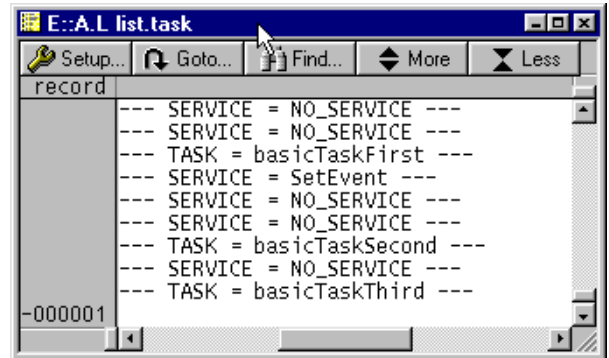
E::A.L list.task

Setup... Goto... Find... More Less

record

--- SERVICE = NO_SERVICE ---
--- SERVICE = NO_SERVICE ---
--- TASK = basicTaskFirst ---
--- SERVICE = SetEvent ---
--- SERVICE = NO_SERVICE ---
--- SERVICE = NO_SERVICE ---
--- TASK = basicTaskSecond ---
--- SERVICE = NO_SERVICE ---
--- TASK = basicTaskThird ---

-000001